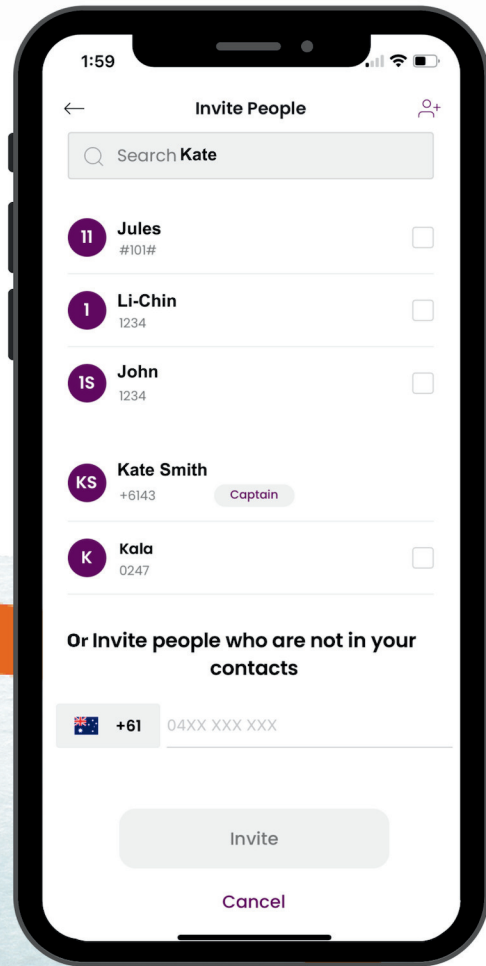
1:59

Invite People

Search Kate

11 Jules
#101#

1 Li-Chin
1234

1S John
1234

KS Kate Smith
+6143 Captain

K Kala
0247

Or Invite people who are not in your contacts

+61 04XX XXX XXX

Invite

Cancel